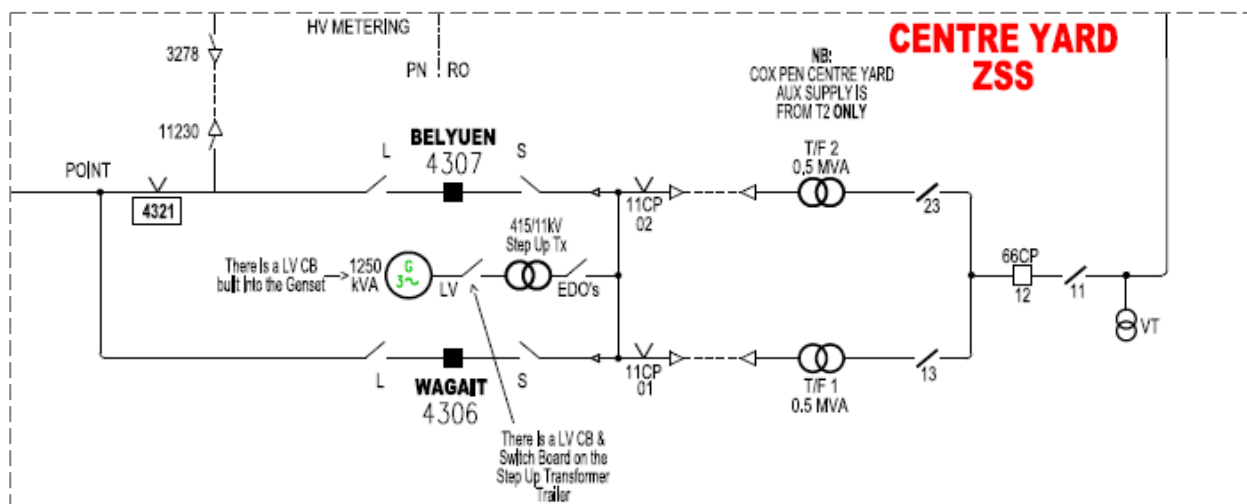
HV METERING

PN RO

3278

11230

CENTRE YARD ZSS

NB: COX PEN CENTRE YARD AUX SUPPLY IS FROM T2 ONLY

POINT

4321

L

BELYUEN 4307

S

11CP 02

T/F 2 0,5 MVA

23

415/11kV Step Up Tx

There is a LV CB built into the Genset

1250 kVA

G 3~

LV

EDO's

66CP 12

11

VT

L

WAGAIT 4306

S

11CP 01

T/F 1 0.5 MVA

13

There is a LV CB & Switch Board on the Step Up Transformer Trailer